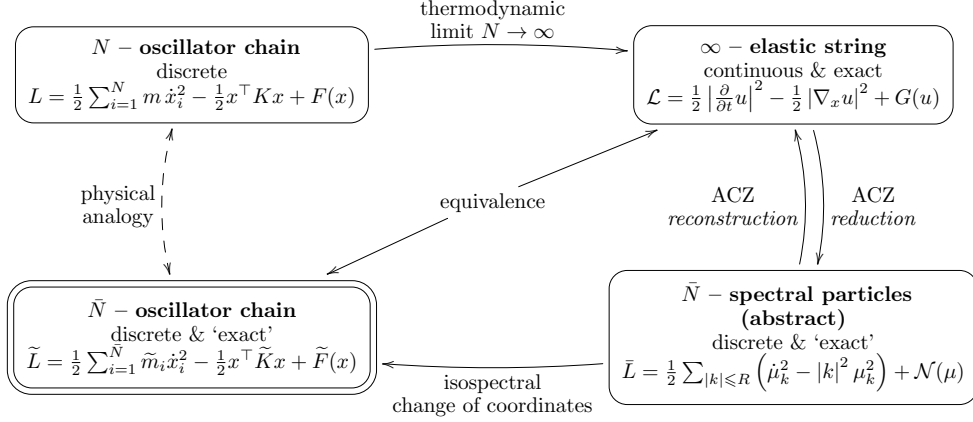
thermodynamic limit $N \to \infty$

$N$ − **oscillator chain**
discrete
$L = \frac{1}{2}\sum_{i=1}^{N} m\,\dot{x}_i^2 - \frac{1}{2}x^\top K x + F(x)$

$\infty$ − **elastic string**
continuous & exact
$\mathcal{L} = \frac{1}{2}\left|\frac{\partial}{\partial t}u\right|^2 - \frac{1}{2}\left|\nabla_x u\right|^2 + G(u)$

physical analogy

equivalence

ACZ
*reconstruction*

ACZ
*reduction*

$\bar{N}$ − **oscillator chain**
discrete & 'exact'
$\widetilde{L} = \frac{1}{2}\sum_{i=1}^{\bar{N}} \widetilde{m}_i\dot{x}_i^2 - \frac{1}{2}x^\top \widetilde{K}x + \widetilde{F}(x)$

isospectral
change of coordinates

$\bar{N}$ − **spectral particles (abstract)**
discrete & 'exact'
$\bar{L} = \frac{1}{2}\sum_{|k|\leqslant R}\left(\dot{\mu}_k^2 - |k|^2\mu_k^2\right) + \mathcal{N}(\mu)$